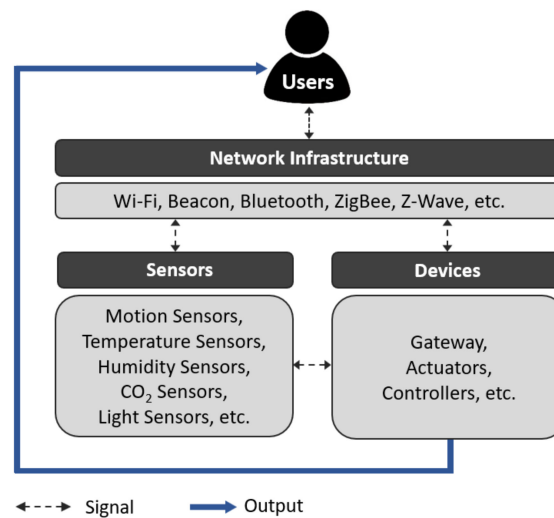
Users

Network Infrastructure

Wi-Fi, Beacon, Bluetooth, ZigBee, Z-Wave, etc.

Sensors

Devices

Motion Sensors, Temperature Sensors, Humidity Sensors, $CO_2$ Sensors, Light Sensors, etc.

Gateway, Actuators, Controllers, etc.

Signal

Output